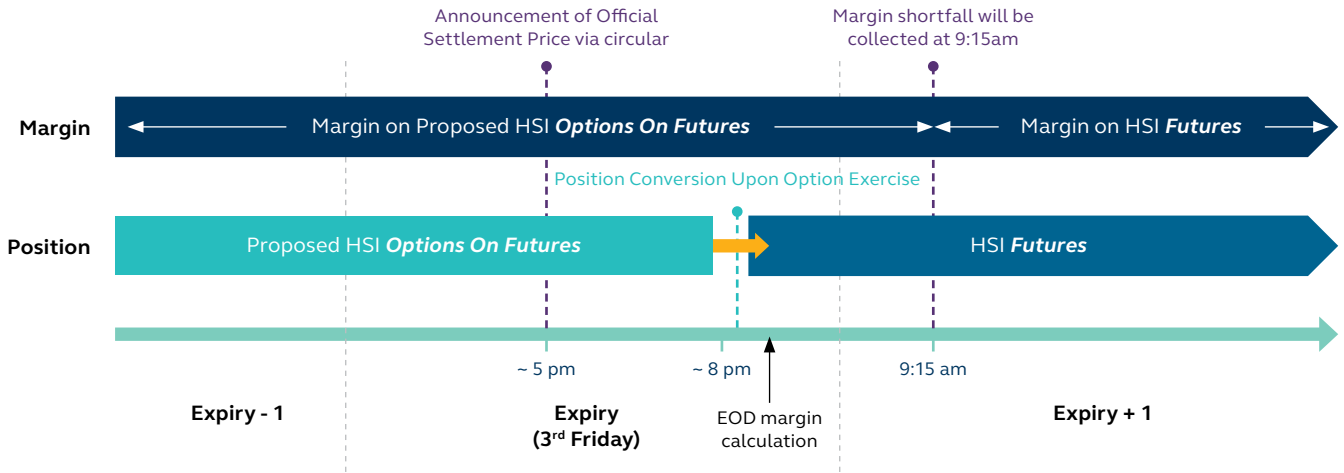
Announcement of Official Settlement Price via circular

Margin shortfall will be collected at 9:15am

Margin

Margin on Proposed HSI ***Options On Futures***

Margin on HSI ***Futures***

Position Conversion Upon Option Exercise

Position

Proposed HSI ***Options On Futures***

HSI ***Futures***

~ 5 pm

~ 8 pm

9:15 am

Expiry - 1

Expiry
(3$^{rd}$ Friday)

EOD margin calculation

Expiry + 1